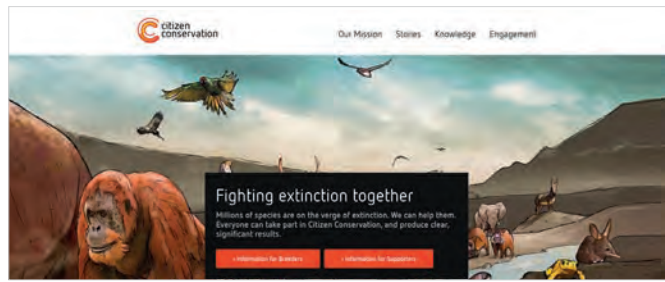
citizen conservation

Our Mission Stories Knowledge Engagement

Fighting extinction together

Millions of species are on the verge of extinction. We can help them. Everyone can take part in Citizen Conservation, and produce clear, significant results.

› Information for Breeders

› Information for Supporters